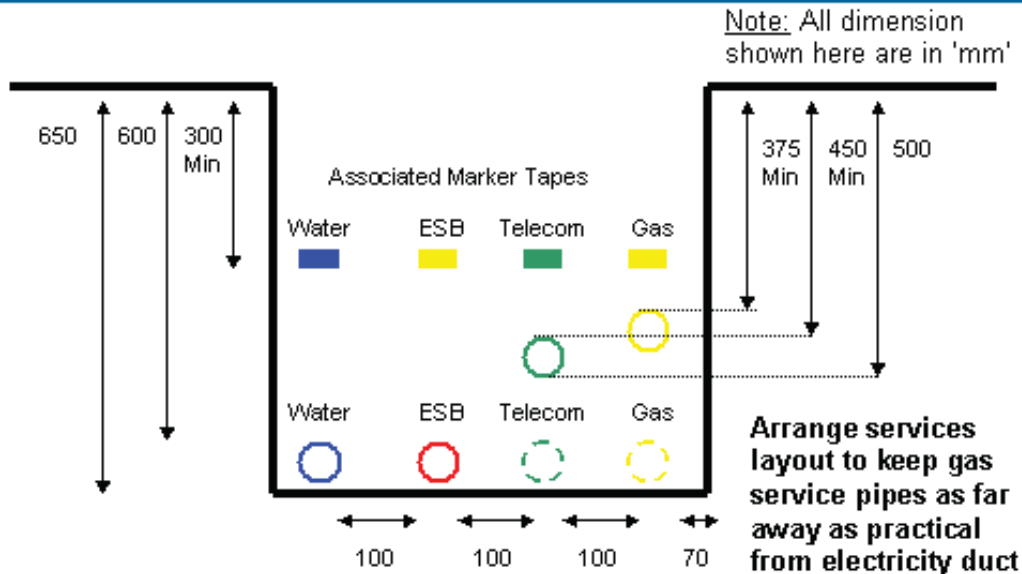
Note: All dimension shown here are in 'mm'

650

600

300 Min

375 Min

450 Min

500

Associated Marker Tapes

Water ESB Telecom Gas

Water ESB Telecom Gas

Arrange services layout to keep gas service pipes as far away as practical from electricity duct

100 100 100 70